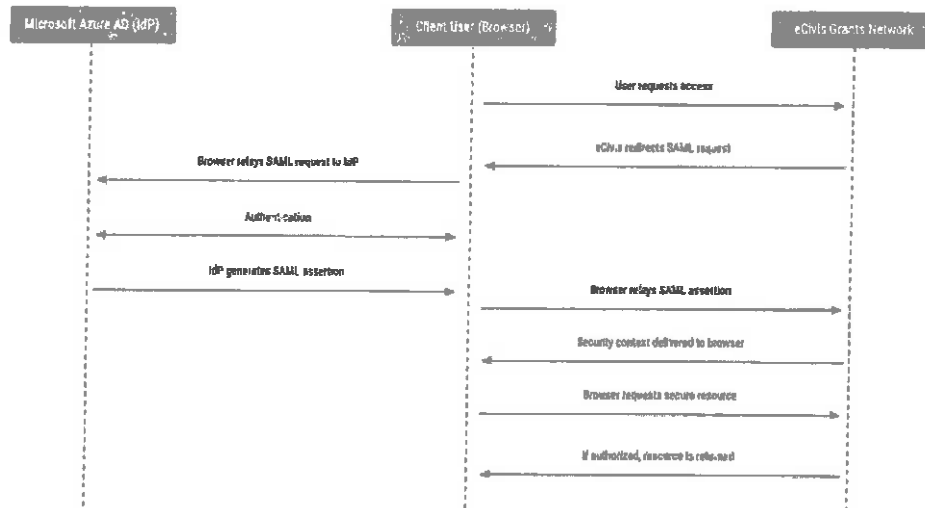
Microsoft Azure AD (IdP)

Client User (Browser)

eCivis Grants Network

User requests access

eCivis redirects SAML request

Browser relays SAML request to IdP

Authentication

IdP generates SAML assertion

Browser relays SAML assertion

Security context delivered to browser

Browser requests secure resource

If authorized, resource is returned